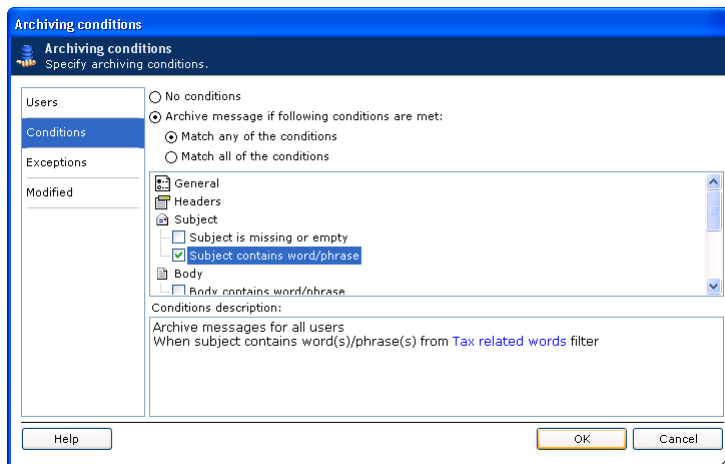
Archiving conditions

Archiving conditions
Specify archiving conditions.

Users
Conditions
Exceptions
Modified

No conditions
Archive message if following conditions are met:
Match any of the conditions
Match all of the conditions

General
Headers
Subject
Subject is missing or empty
Subject contains word/phrase
Body
Body contains word/phrase

Conditions description:
Archive messages for all users
When subject contains word(s)/phrase(s) from Tax related words filter

Help
OK
Cancel